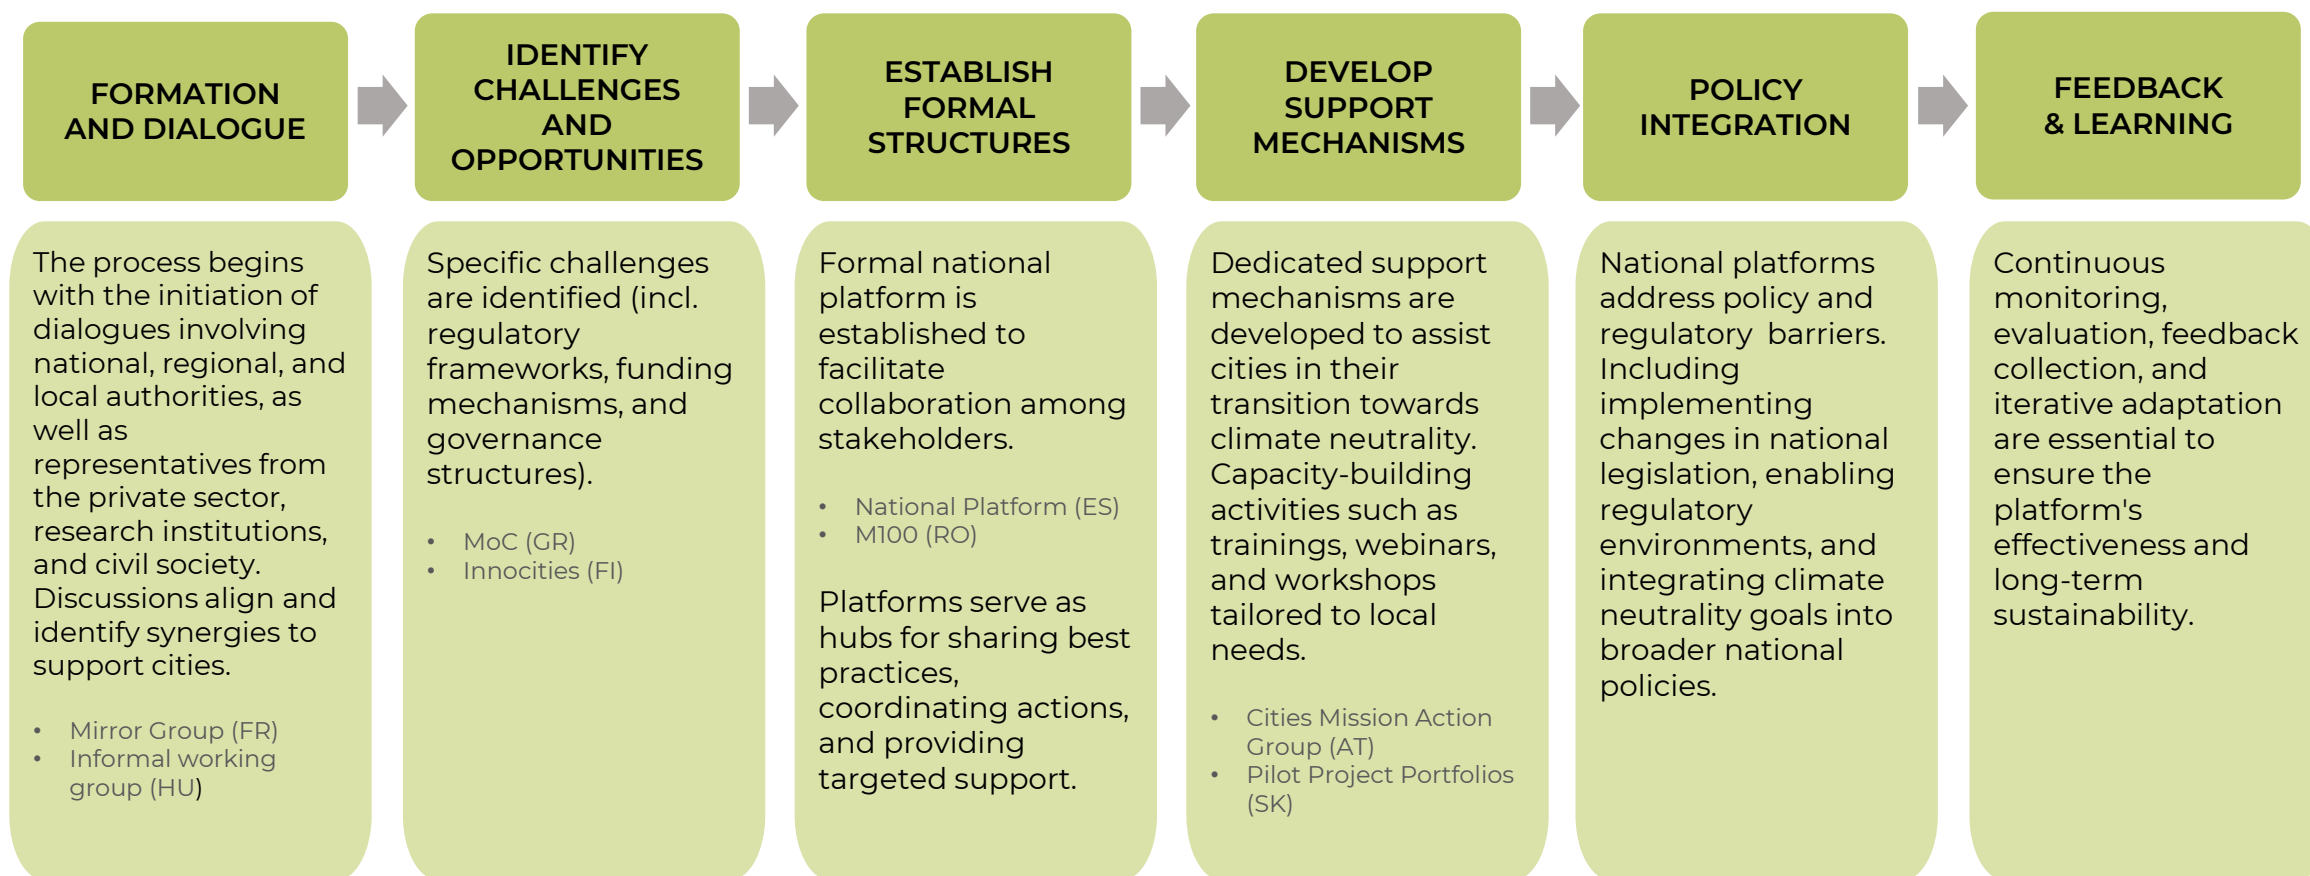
FORMATION AND DIALOGUE

The process begins with the initiation of dialogues involving national, regional, and local authorities, as well as representatives from the private sector, research institutions, and civil society. Discussions align and identify synergies to support cities.

- Mirror Group (FR)
- Informal working group (HU)

IDENTIFY CHALLENGES AND OPPORTUNITIES

Specific challenges are identified (incl. regulatory frameworks, funding mechanisms, and governance structures).

- MoC (GR)
- Innocities (FI)

ESTABLISH FORMAL STRUCTURES

Formal national platform is established to facilitate collaboration among stakeholders.

- National Platform (ES)
- M100 (RO)

Platforms serve as hubs for sharing best practices, coordinating actions, and providing targeted support.

DEVELOP SUPPORT MECHANISMS

Dedicated support mechanisms are developed to assist cities in their transition towards climate neutrality. Capacity-building activities such as trainings, webinars, and workshops tailored to local needs.

- Cities Mission Action Group (AT)
- Pilot Project Portfolios (SK)

POLICY INTEGRATION

National platforms address policy and regulatory barriers. Including implementing changes in national legislation, enabling regulatory environments, and integrating climate neutrality goals into broader national policies.

FEEDBACK & LEARNING

Continuous monitoring, evaluation, feedback collection, and iterative adaptation are essential to ensure the platform's effectiveness and long-term sustainability.